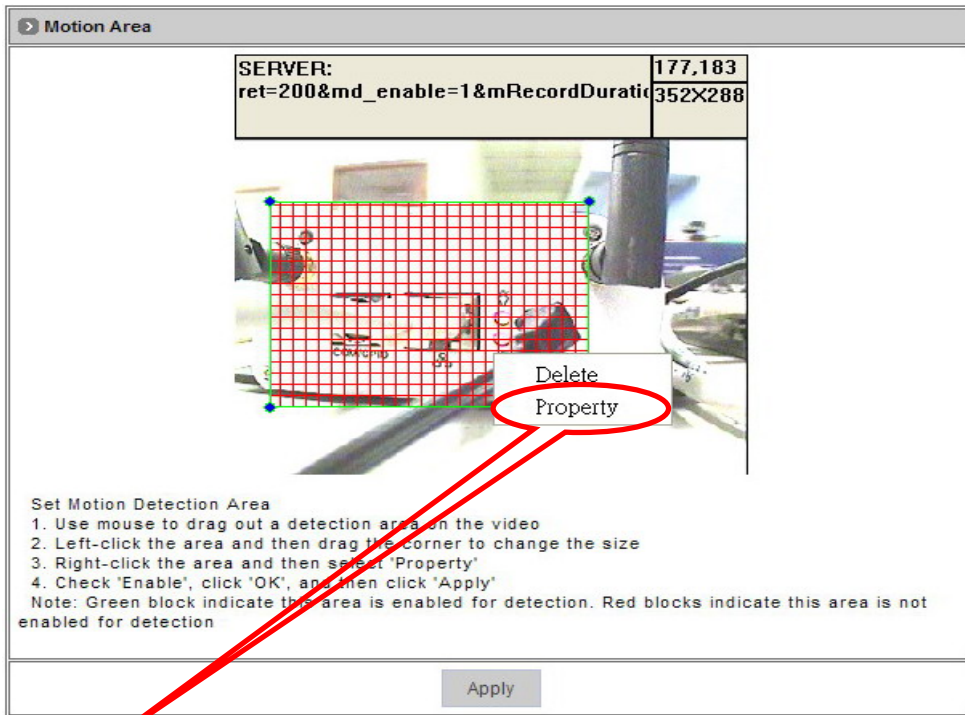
Motion Area

SERVER:
ret=200&md_enable=1&mRecordDuratic

177,183
352X288

Delete
Property

Set Motion Detection Area
1. Use mouse to drag out a detection area on the video
2. Left-click the area and then drag the corner to change the size
3. Right-click the area and then select "Property"
4. Check 'Enable', click 'OK', and then click 'Apply'
Note: Green block indicate this area is enabled for detection. Red blocks indicate this area is not enabled for detection

Apply